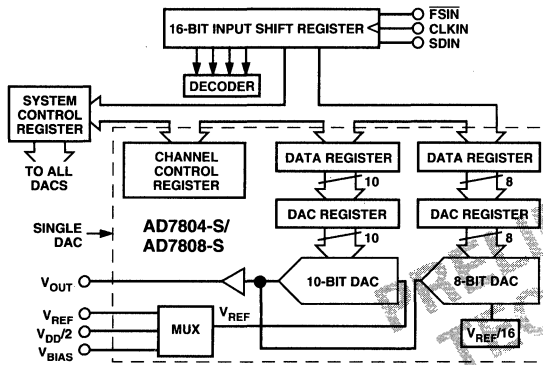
16-BIT INPUT SHIFT REGISTER
$\overline{FSIN}$
CLKIN
SDIN
DECODER
SYSTEM CONTROL REGISTER
TO ALL DACS
CHANNEL CONTROL REGISTER
DATA REGISTER
10
DAC REGISTER
10
DATA REGISTER
8
DAC REGISTER
8
SINGLE DAC
AD7804-S/ AD7808-S
$V_{OUT}$
10-BIT DAC
8-BIT DAC
$V_{REF}$
$V_{DD}/2$
$V_{BIAS}$
MUX
$V_{REF}$
$V_{REF}/16$